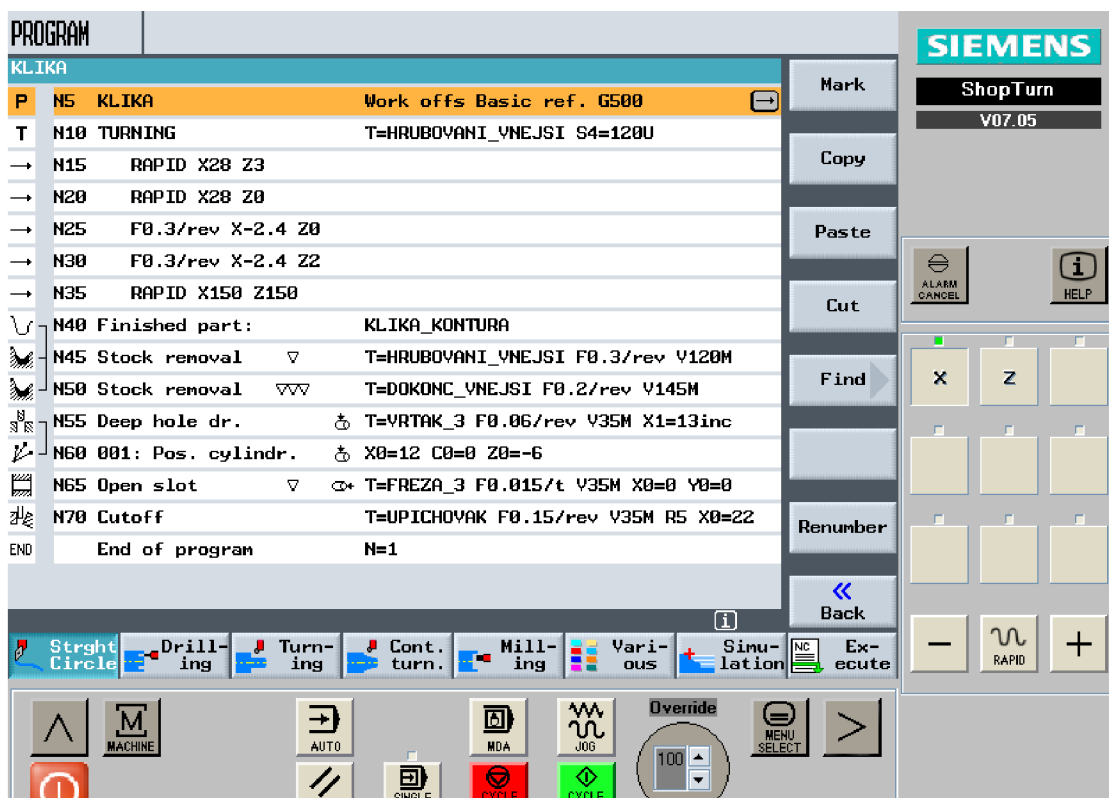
PROGRAM

KLIKA

| | | | |
|---|---|---|---|
| P | N5 | KLIKA | Work offs Basic ref. G500 |
| T | N10 | TURNING | T=HRUBOVANI_VNEJSI S4=120U |
| → | N15 | RAPID X28 Z3 | |
| → | N20 | RAPID X28 Z0 | |
| → | N25 | F0.3/rev X-2.4 Z0 | |
| → | N30 | F0.3/rev X-2.4 Z2 | |
| → | N35 | RAPID X150 Z150 | |
| | N40 | Finished part: | KLIKA_KONTURA |
| | N45 | Stock removal ▽ | T=HRUBOVANI_VNEJSI F0.3/rev V120M |
| | N50 | Stock removal ▽▽▽ | T=DOKONC_VNEJSI F0.2/rev V145M |
| | N55 | Deep hole dr. | T=VRTAK_3 F0.06/rev V35M X1=13inc |
| | N60 | 001: Pos. cylindr. | X0=12 C0=0 Z0=-6 |
| | N65 | Open slot ▽ | T=FREZA_3 F0.015/t V35M X0=0 Y0=0 |
| | N70 | Cutoff | T=UPICHOVAK F0.15/rev V35M R5 X0=22 |
| END | | End of program | N=1 |

Mark
Copy
Paste
Cut
Find
Renumber
« Back

SIEMENS
ShopTurn
V07.05

ALARM CANCEL
HELP
X
Z
−
RAPID
+

Strght Circle
Drill-ing
Turn-ing
Cont. turn.
Mill-ing
Vari-ous
Simu-lation
Ex-ecute

MACHINE
AUTO
MDA
JOG
Override
100
MENU SELECT
SINGLE
CYCLE
CYCLE